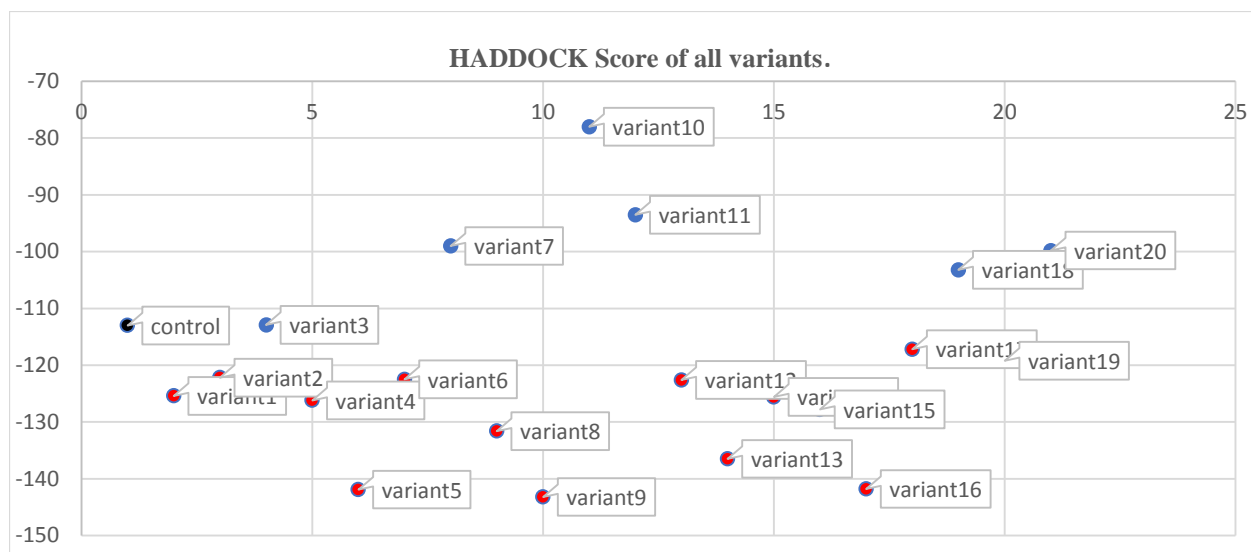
HADDOCK Score of all variants.

-70
-80
-90
-100
-110
-120
-130
-140
-150

0
5
10
15
20
25

variant10
variant11
variant7
variant18
variant20
control
variant3
variant1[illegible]
variant19
variant2
variant6
variant1
variant4
variant1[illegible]
vari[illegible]
variant15
variant8
variant13
variant5
variant9
variant16